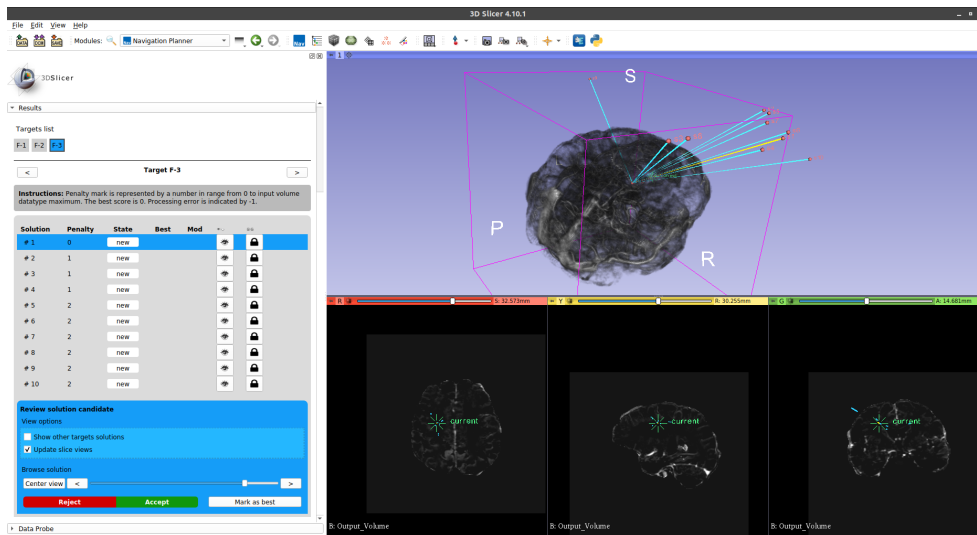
3D Slicer 4.10.1

File Edit View Help

DATA DCM SAVE Modules: Navigation Planner

3DSlicer

Results

Targets list

F-1 F-2 F-3

< Target F-3 >

Instructions: Penalty mark is represented by a number in range from 0 to input volume datatype maximum. The best score is 0. Processing error is indicated by -1.

| Solution | Penalty | State | Best | Mod |  |  |
|---|---|---|---|---|---|---|
| # 1 | 0 | new |  |  |  |  |
| # 2 | 1 | new |  |  |  |  |
| # 3 | 1 | new |  |  |  |  |
| # 4 | 1 | new |  |  |  |  |
| # 5 | 2 | new |  |  |  |  |
| # 6 | 2 | new |  |  |  |  |
| # 7 | 2 | new |  |  |  |  |
| # 8 | 2 | new |  |  |  |  |
| # 9 | 2 | new |  |  |  |  |
| # 10 | 2 | new |  |  |  |  |

Review solution candidate

View options

Show other targets solutions

Update slice views

Browse solution

Center view < >

Reject Accept Mark as best

Data Probe

1

S

P

R

R S: 32.573mm

Y R: 30.255mm

G A: 14.681mm

current

current

current

B: Output_Volume

B: Output_Volume

B: Output_Volume